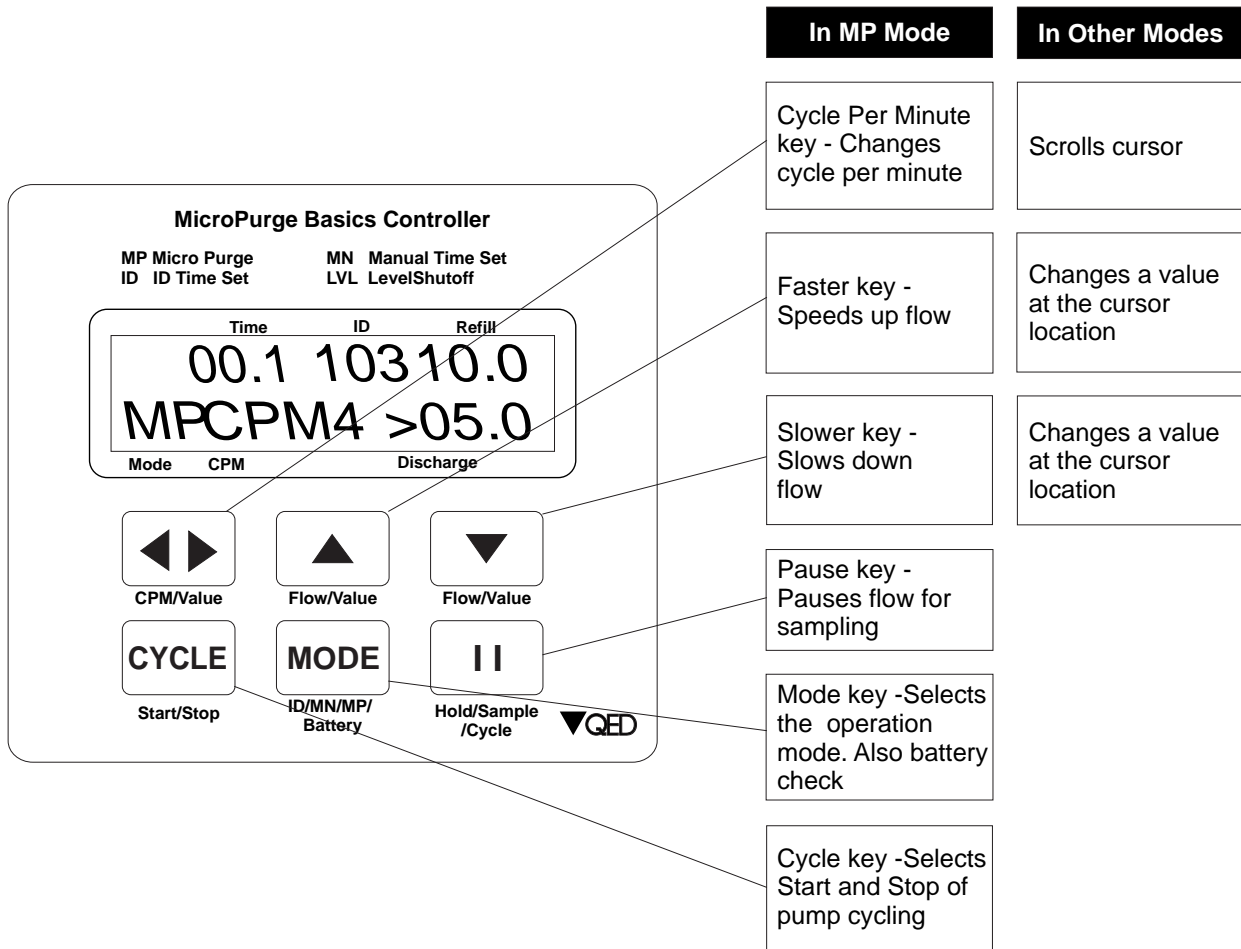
In MP Mode

In Other Modes

Cycle Per Minute key - Changes cycle per minute

Scrolls cursor

MicroPurge Basics Controller

MP Micro Purge
ID ID Time Set

MN Manual Time Set
LVL LevelShutoff

Time ID Refill

00.1 10310.0
MPCPM4 >05.0

Mode CPM Discharge

Faster key - Speeds up flow

Changes a value at the cursor location

Slower key - Slows down flow

Changes a value at the cursor location

CPM/Value

Flow/Value

Flow/Value

Pause key - Pauses flow for sampling

CYCLE

MODE

I I

Start/Stop

ID/MN/MP/ Battery

Hold/Sample /Cycle

QED

Mode key -Selects the operation mode. Also battery check

Cycle key -Selects Start and Stop of pump cycling